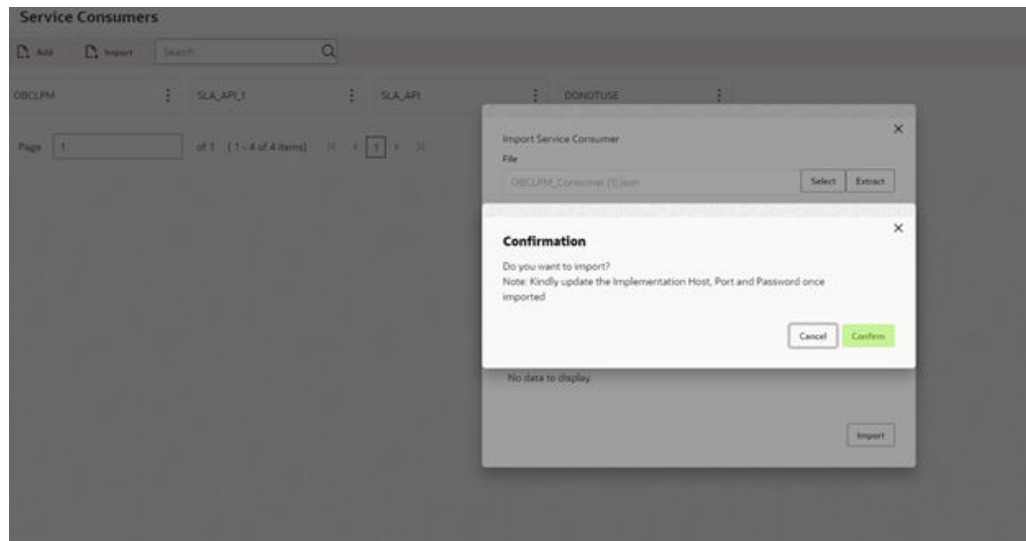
Service Consumers

Add Import Search

OBCLPM
SLA_API_1
SLA_API
DONOTUSE

Page 1 of 1 (1 - 4 of 4 items) 1

Import Service Consumer
File
OBCLPM_Consumer (1).json
Select Extract

Confirmation
Do you want to import?
Note: Kindly update the Implementation Host, Port and Password once imported
Cancel Confirm

No data to display.

Import